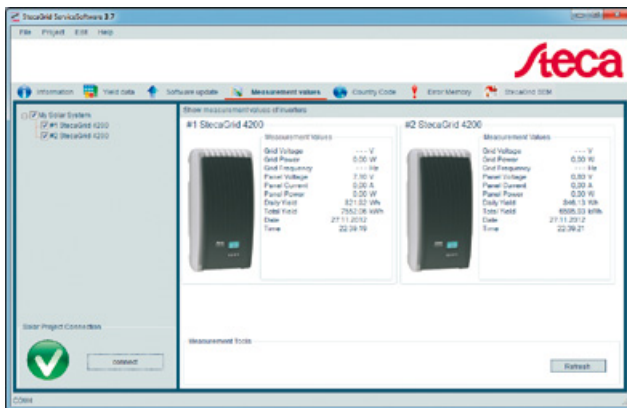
StecaGrid ServiceSoftware 3.7

File Project Edit Help

Steca

Information Yield data Software update Measurement values Country Code Error Memory StecaGrid SEM

My Solar System
#1 StecaGrid 4200
#2 StecaGrid 4200

Show measurement values of inverters

#1 StecaGrid 4200

Measurement Values

| | |
|---|---|
| Grid Voltage | --- V |
| Grid Power | 0,00 W |
| Grid Frequency | --- Hz |
| Panel Voltage | 7,90 V |
| Panel Current | 0,00 A |
| Panel Power | 0,00 W |
| Daily Yield | 821,52 Wh |
| Total Yield | 2562,06 kWh |
| Date | 27.11.2012 |
| Time | 22:39:19 |

#2 StecaGrid 4200

Measurement Values

| | |
|---|---|
| Grid Voltage | --- V |
| Grid Power | 0,00 W |
| Grid Frequency | --- Hz |
| Panel Voltage | 0,80 V |
| Panel Current | 0,00 A |
| Panel Power | 0,00 W |
| Daily Yield | 846,13 Wh |
| Total Yield | 6505,33 kWh |
| Date | 27.11.2012 |
| Time | 22:39:21 |

Solar Project Connection

connect

Measurement Tools

Refresh

COM4